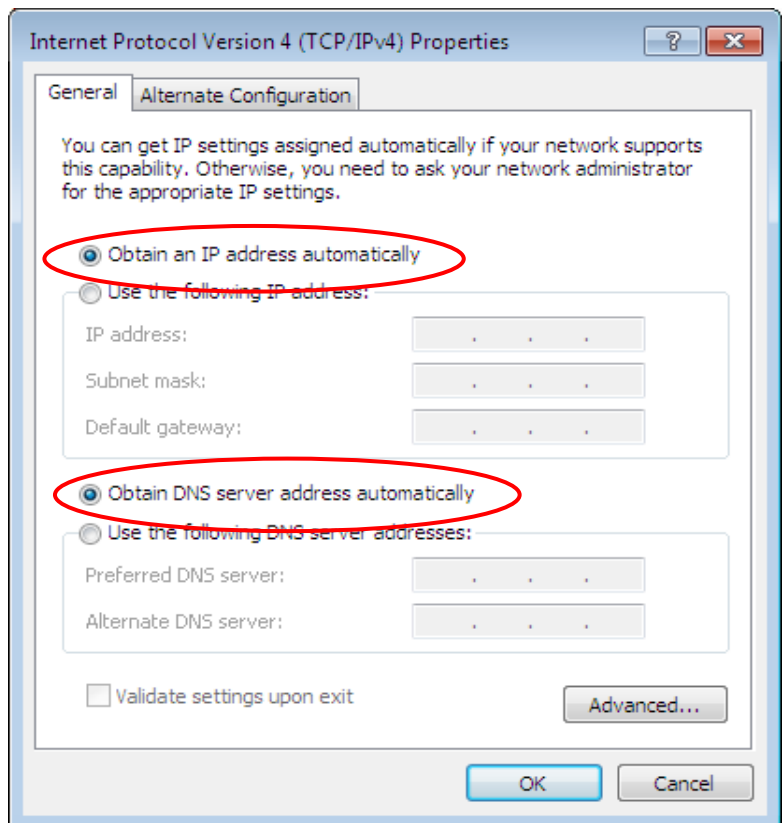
Internet Protocol Version 4 (TCP/IPv4) Properties

?

General

Alternate Configuration

You can get IP settings assigned automatically if your network supports this capability. Otherwise, you need to ask your network administrator for the appropriate IP settings.

Obtain an IP address automatically

Use the following IP address:

IP address: . . .

Subnet mask: . . .

Default gateway: . . .

Obtain DNS server address automatically

Use the following DNS server addresses:

Preferred DNS server: . . .

Alternate DNS server: . . .

Validate settings upon exit

Advanced...

OK

Cancel